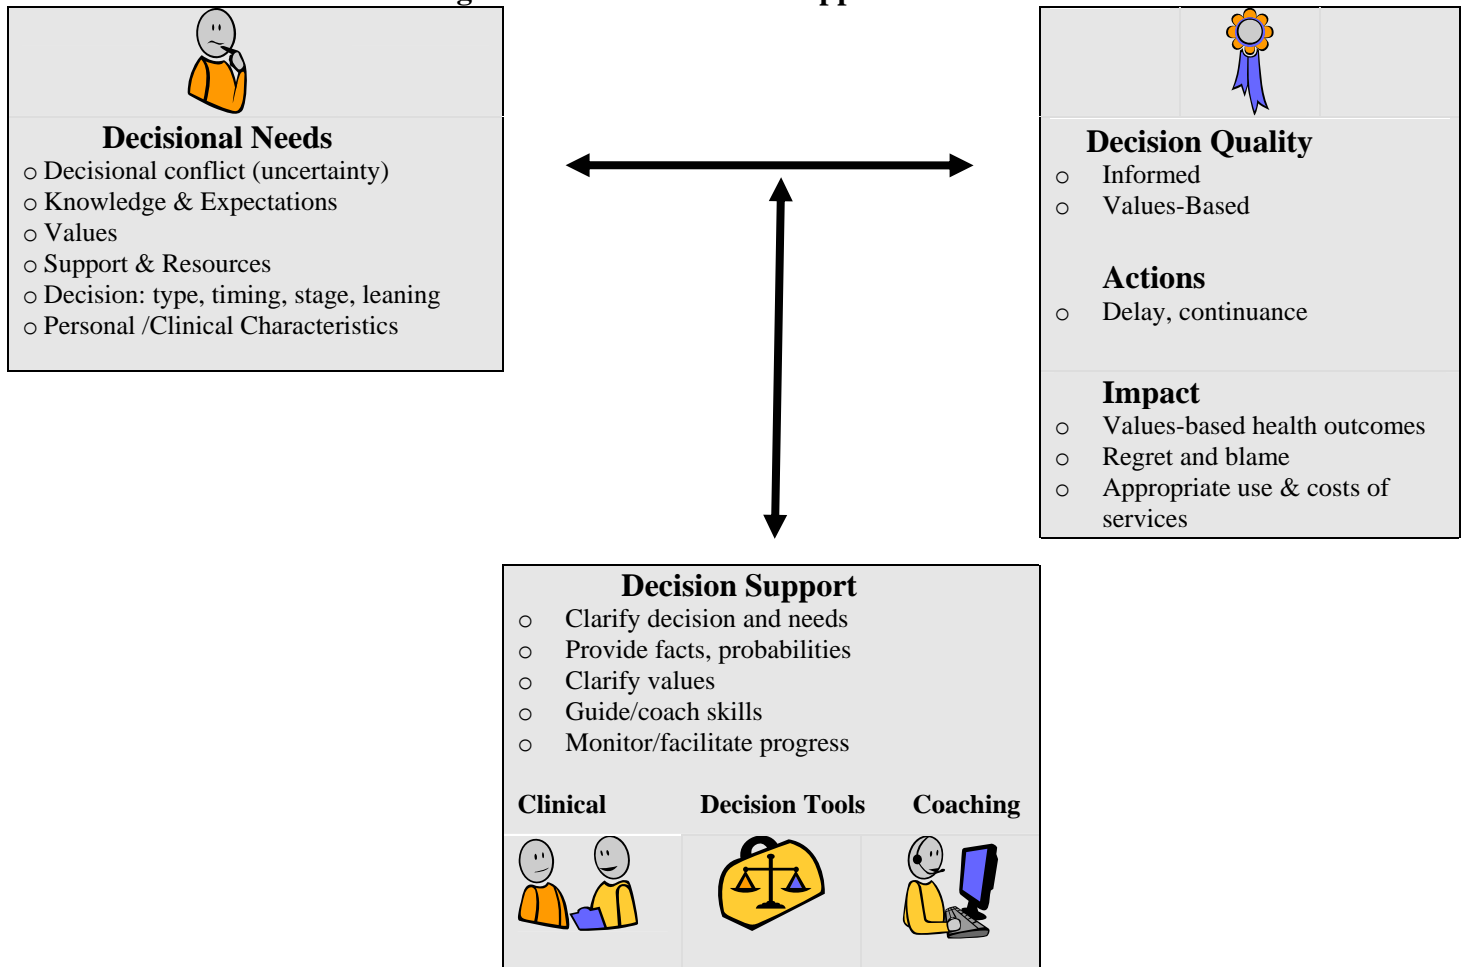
Decisional Needs
○ Decisional conflict (uncertainty)
○ Knowledge & Expectations
○ Values
○ Support & Resources
○ Decision: type, timing, stage, leaning
○ Personal /Clinical Characteristics

Decision Quality
○ Informed
○ Values-Based

Actions
○ Delay, continuance

Impact
○ Values-based health outcomes
○ Regret and blame
○ Appropriate use & costs of services

Decision Support
○ Clarify decision and needs
○ Provide facts, probabilities
○ Clarify values
○ Guide/coach skills
○ Monitor/facilitate progress

Clinical
Decision Tools
Coaching